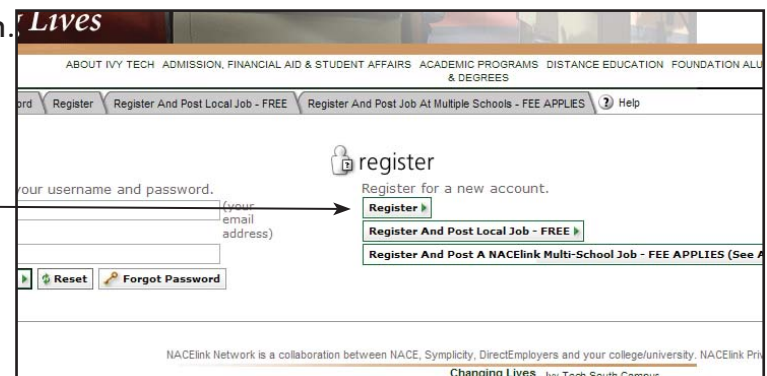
n. Lives

ABOUT IVY TECH ADMISSION, FINANCIAL AID & STUDENT AFFAIRS ACADEMIC PROGRAMS & DEGREES DISTANCE EDUCATION FOUNDATION ALU

ord | Register | Register And Post Local Job - FREE | Register And Post Job At Multiple Schools - FEE APPLIES | Help

register

your username and password.

(your email address)

Reset | Forgot Password

Register for a new account.

Register

Register And Post Local Job - FREE

Register And Post A NACElink Multi-School Job - FEE APPLIES (See A

NACElink Network is a collaboration between NACE, Symplicity, DirectEmployers and your college/university. NACElink Priv

Changing Lives Ivy Tech South Campus